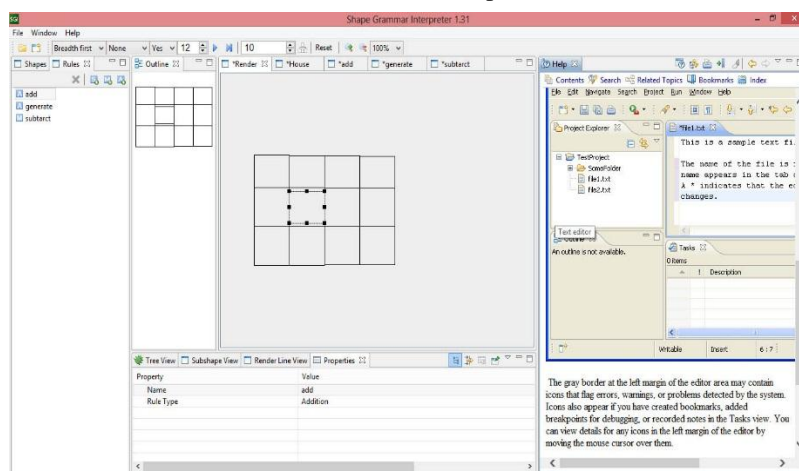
Shape Grammar Interpreter 1.31

File Window Help

Breadth first None Yes 12 10 Reset 100%

Shapes Rules Outline *Render *House *add *generate *subtarct

add
generate
subtarct

Help

Contents Search Related Topics Bookmarks Index

File Edit Navigate Search Project Run Window Help

Project Explorer *file1.txt

TestProject
SomeFolder
file1.txt
file2.txt

This is a sample text fi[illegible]

The name of the file is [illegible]
name appears in the tab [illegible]
A * indicates that the e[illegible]
changes.

Text editor

Outline
An outline is not available.

Tasks
0 items
! Description

Writable Insert 6 : 7

Tree View Subshape View Render Line View Properties

| Property | Value |
|---|---|
| Name | add |
| Rule Type | Addition |

The gray border at the left margin of the editor area may contain icons that flag errors, warnings, or problems detected by the system. Icons also appear if you have created bookmarks, added breakpoints for debugging, or recorded notes in the Tasks view. You can view details for any icons in the left margin of the editor by moving the mouse cursor over them.